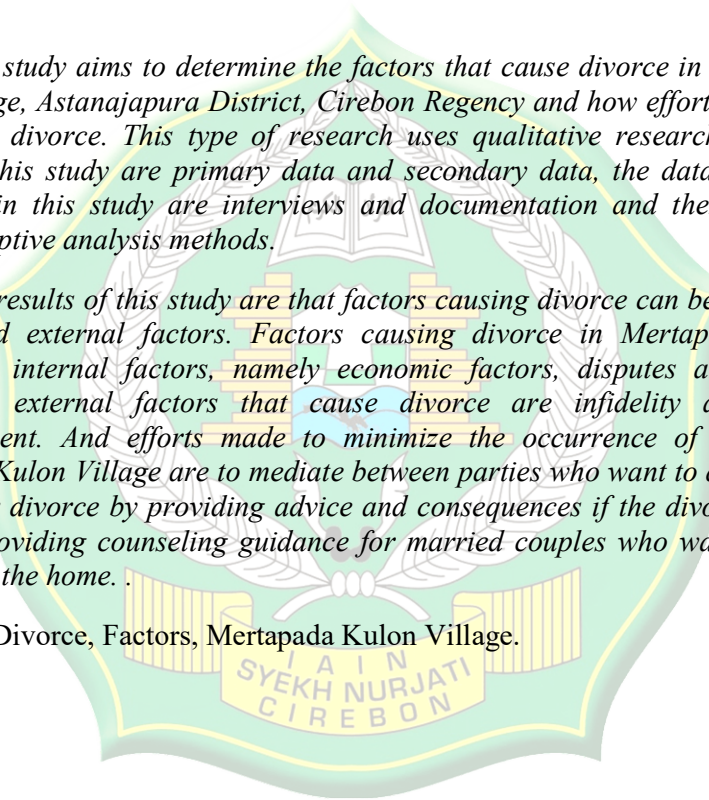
study aims to determine the factors that cause divorce in ge, Astanajapura District, Cirebon Regency and how effort divorce. This type of research uses qualitative research his study are primary data and secondary data, the data in this study are interviews and documentation and the ptive analysis methods.

results of this study are that factors causing divorce can be d external factors. Factors causing divorce in Mertap internal factors, namely economic factors, disputes a external factors that cause divorce are infidelity ent. And efforts made to minimize the occurrence of Kulon Village are to mediate between parties who want to divorce by providing advice and consequences if the divo oviding counseling guidance for married couples who wa the home. .

Divorce, Factors, Mertapada Kulon Village.

I A I N
SYEKH NURJATI
CIREBON